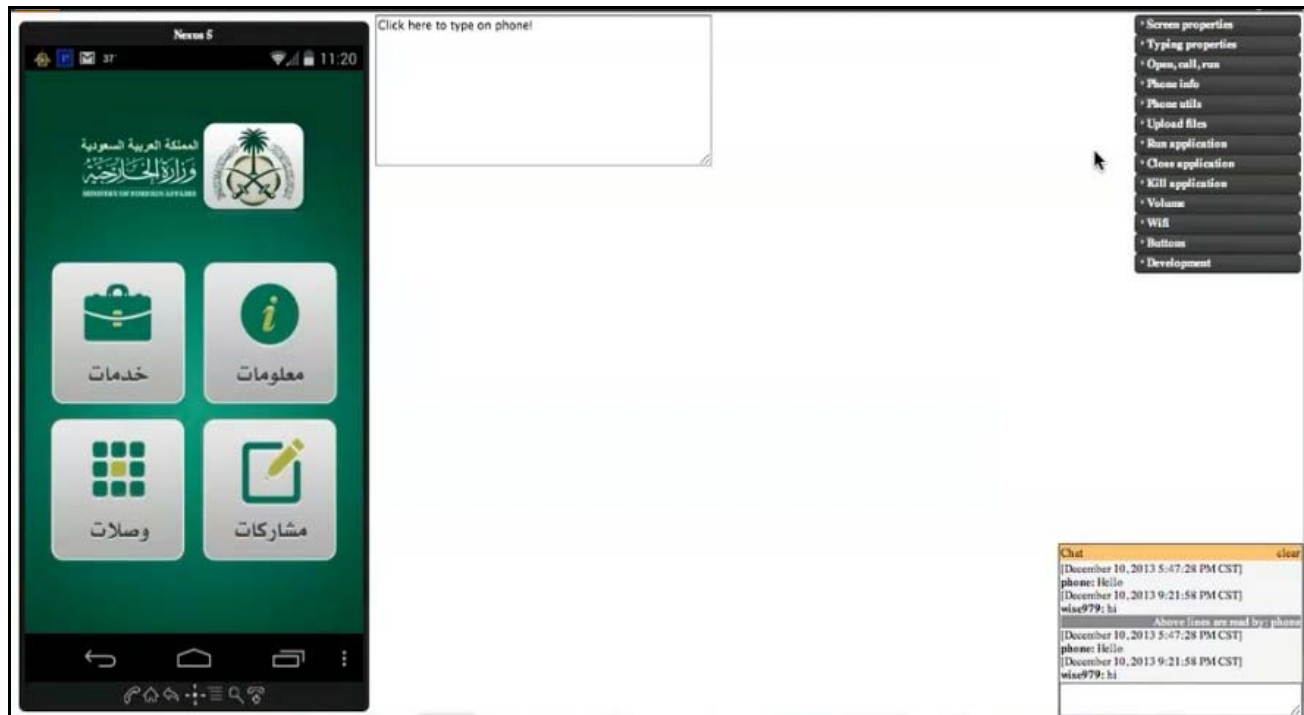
Nexus 5

37°

11:20

المملكة العربية السعودية
وزارة الخارجية
MINISTRY OF FOREIGN AFFAIRS

خدمات

معلومات

وصلات

مشاركات

Click here to type on phone!

Screen properties
Typing properties
Open, call, run
Phone info
Phone utils
Upload files
Run application
Close application
Kill application
Volume
Wifi
Buttons
Development

Chat clear
[December 10, 2013 5:47:28 PM CST]
phone: Hello
[December 10, 2013 9:21:58 PM CST]
wise979: hi
Above lines are read by: phone
[December 10, 2013 5:47:28 PM CST]
phone: Hello
[December 10, 2013 9:21:58 PM CST]
wise979: hi